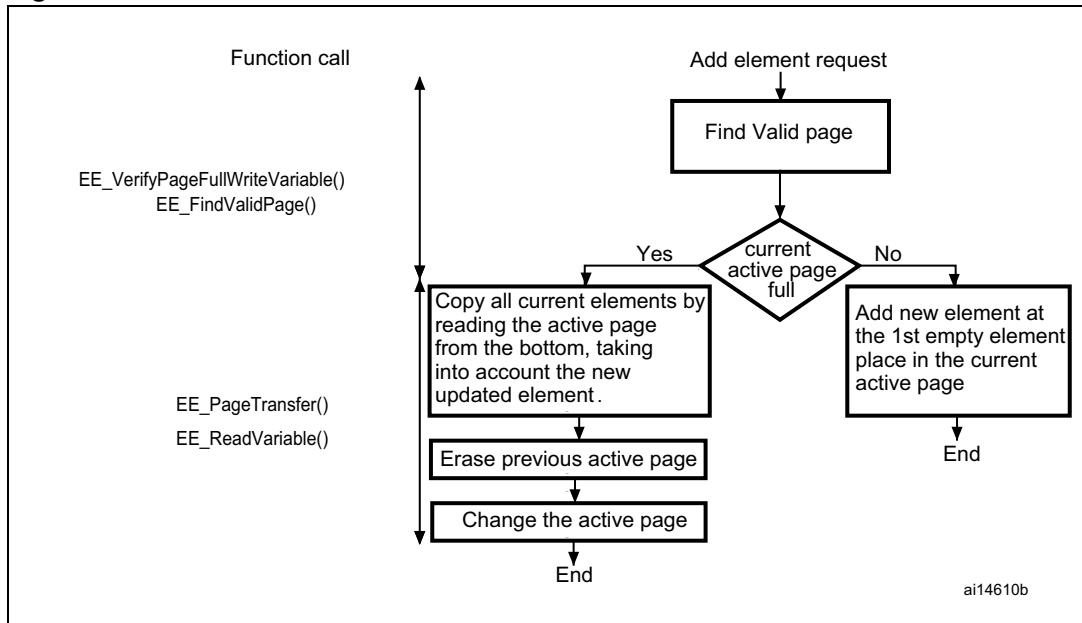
Function call

Add element request

Find Valid page

EE_VerifyPageFullWriteVariable()
EE_FindValidPage()

Yes

current active page full

No

Copy all current elements by reading the active page from the bottom, taking into account the new updated element.

Add new element at the 1st empty element place in the current active page

EE_PageTransfer()
EE_ReadVariable()

End

Erase previous active page

Change the active page

End

ai14610b